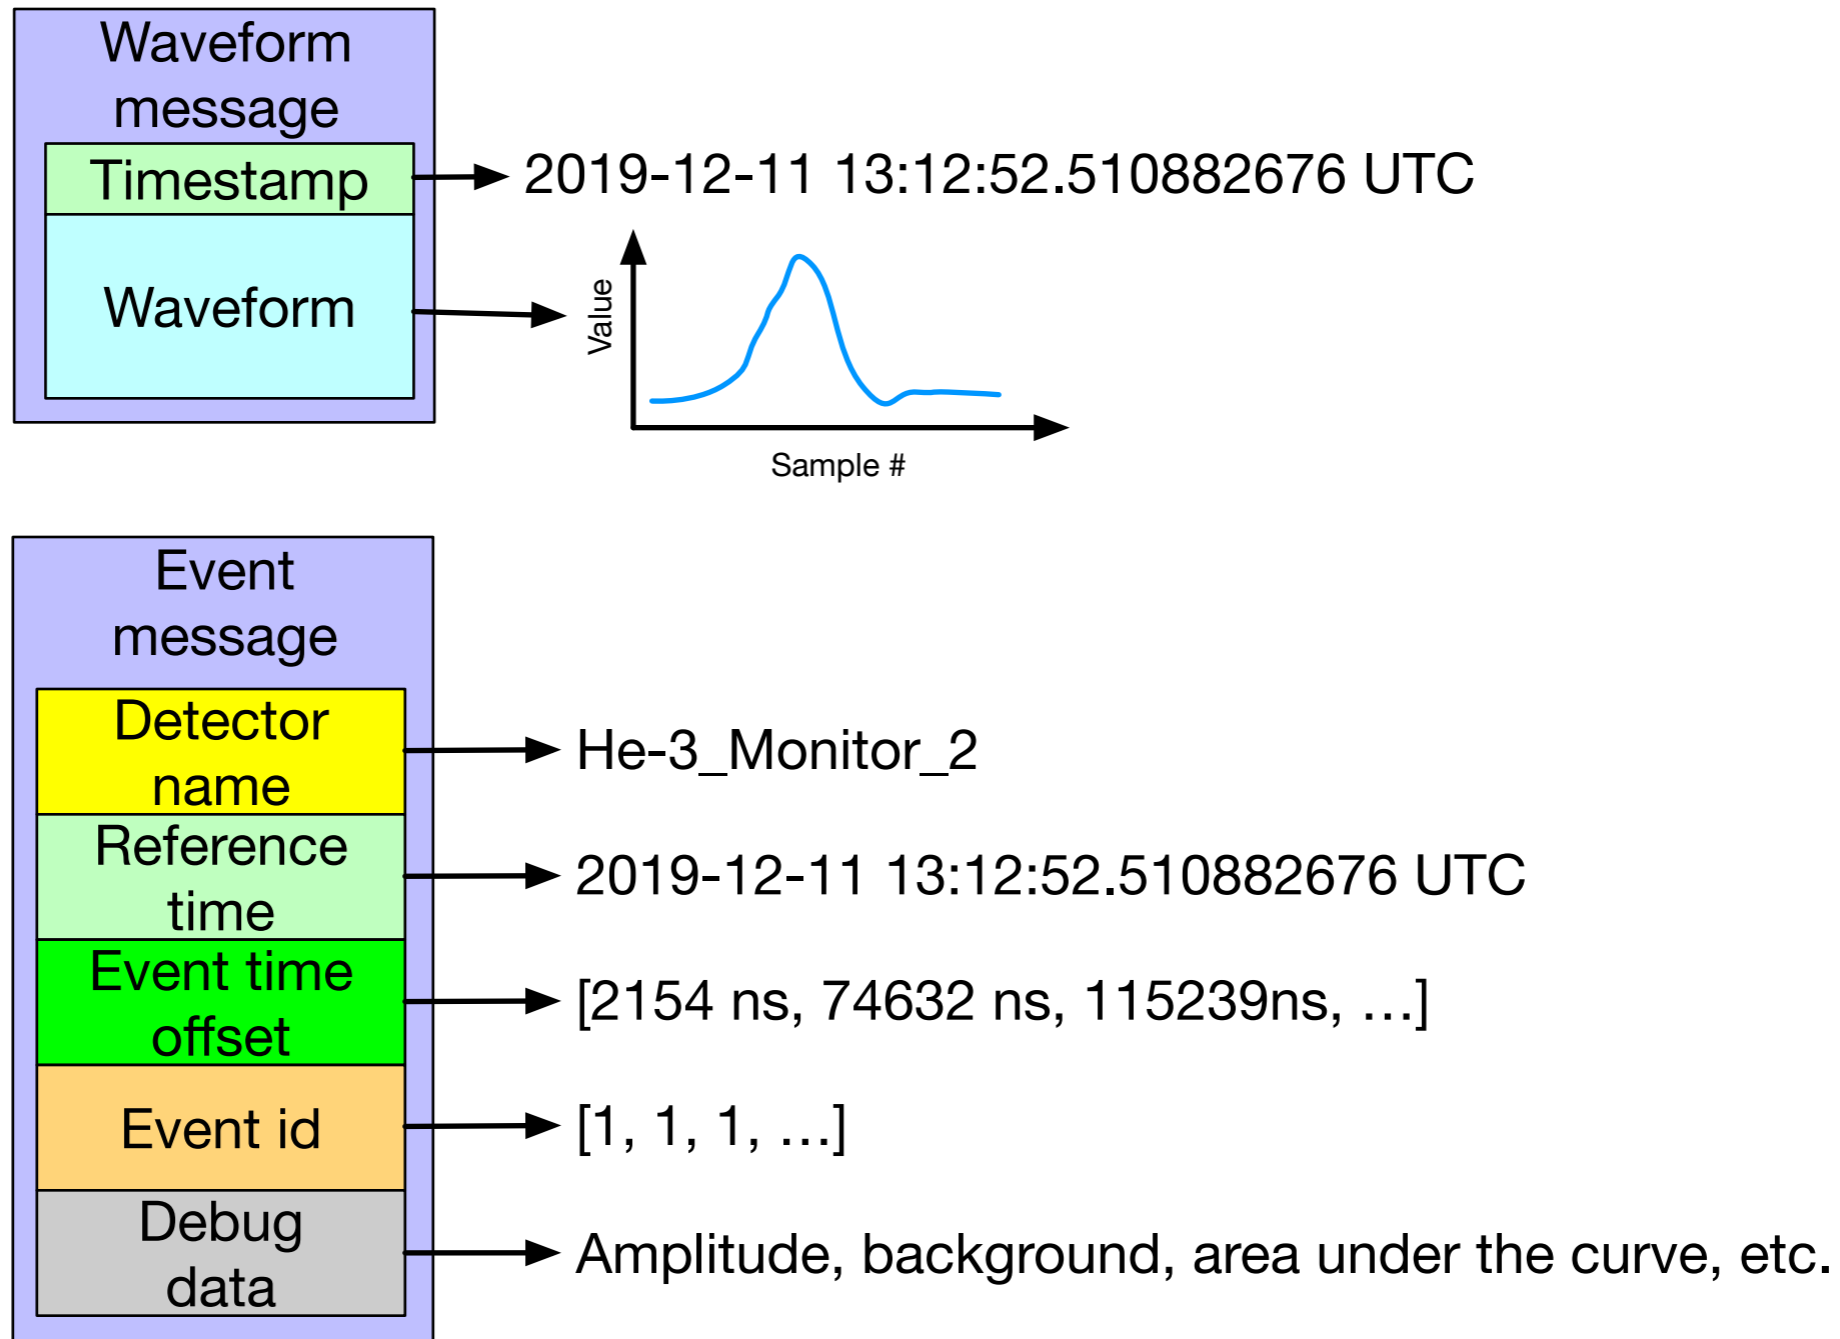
Waveform message

Timestamp

Waveform

2019-12-11 13:12:52.510882676 UTC

Value

Sample #

Event message

Detector name

Reference time

Event time offset

Event id

Debug data

He-3_Monitor_2

2019-12-11 13:12:52.510882676 UTC

[2154 ns, 74632 ns, 115239ns, …]

[1, 1, 1, …]

Amplitude, background, area under the curve, etc.